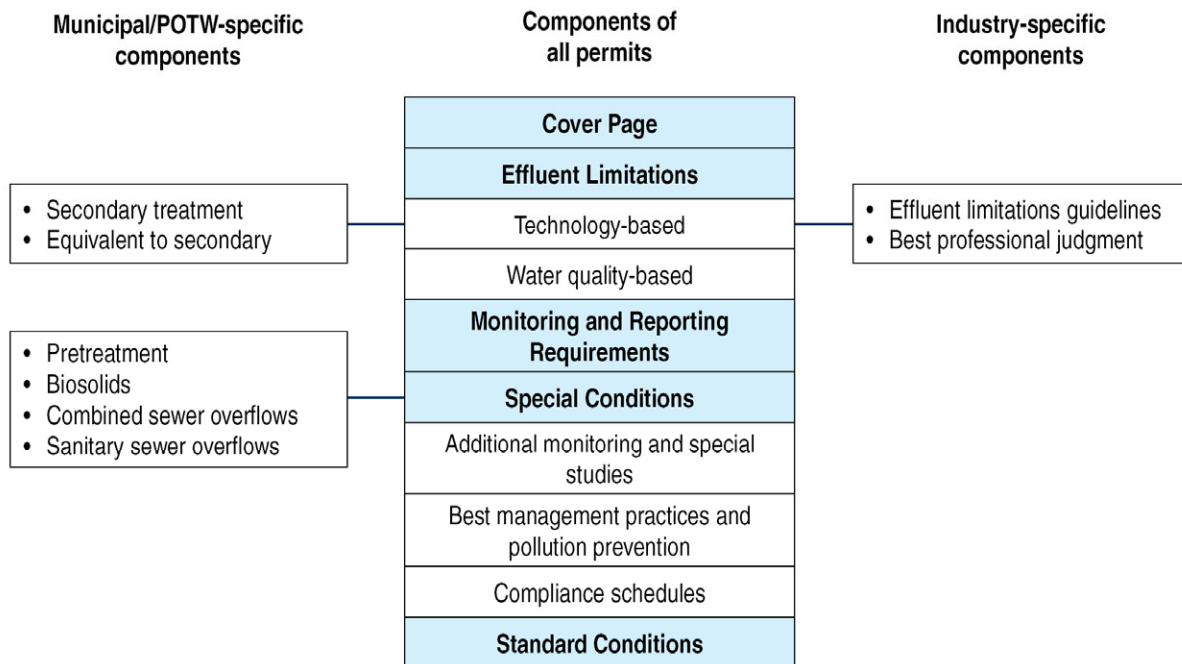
Municipal/POTW-specific components

Components of all permits

Industry-specific components

Cover Page

Effluent Limitations

• Secondary treatment
• Equivalent to secondary

Technology-based

• Effluent limitations guidelines
• Best professional judgment

Water quality-based

Monitoring and Reporting Requirements

• Pretreatment
• Biosolids
• Combined sewer overflows
• Sanitary sewer overflows

Special Conditions

Additional monitoring and special studies

Best management practices and pollution prevention

Compliance schedules

Standard Conditions